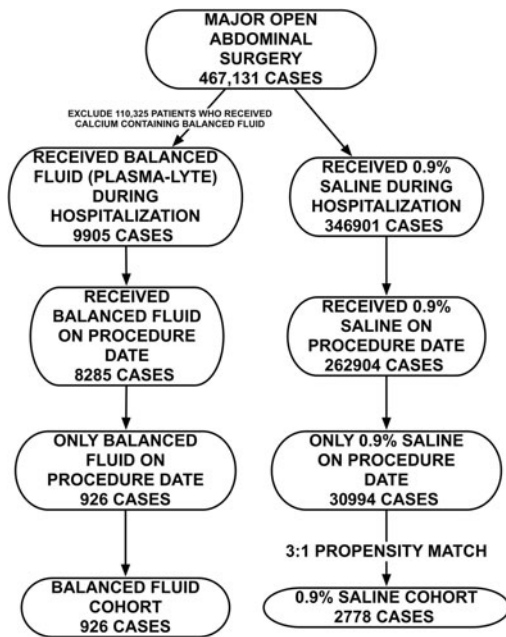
MAJOR OPEN ABDOMINAL SURGERY
467,131 CASES

EXCLUDE 110,325 PATIENTS WHO RECEIVED CALCIUM CONTAINING BALANCED FLUID

RECEIVED BALANCED FLUID (PLASMA-LYTE) DURING HOSPITALIZATION
9905 CASES

RECEIVED BALANCED FLUID ON PROCEDURE DATE
8285 CASES

ONLY BALANCED FLUID ON PROCEDURE DATE
926 CASES

BALANCED FLUID COHORT
926 CASES

RECEIVED 0.9% SALINE DURING HOSPITALIZATION
346901 CASES

RECEIVED 0.9% SALINE ON PROCEDURE DATE
262904 CASES

ONLY 0.9% SALINE ON PROCEDURE DATE
30994 CASES

3:1 PROPENSITY MATCH

0.9% SALINE COHORT
2778 CASES